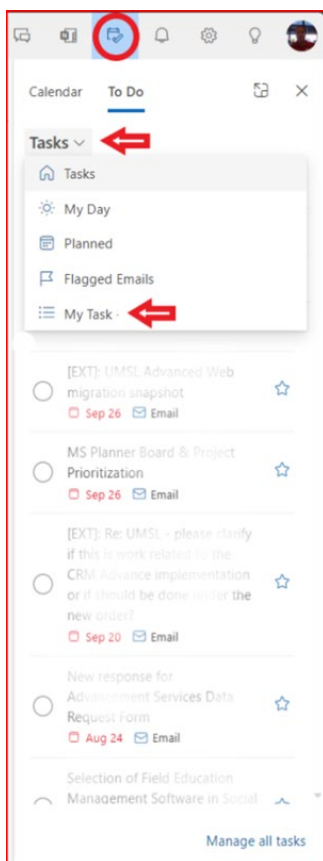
Calendar To Do

Tasks

Tasks

My Day

Planned

Flagged Emails

My Task

[EXT]: UMSL Advanced Web migration snapshot
Sep 26 Email

MS Planner Board & Project Prioritization
Sep 26 Email

[EXT]: Re: UMSL - please clarify if this is work related to the CRM Advance implementation or if should be done under the new order?
Sep 20 Email

New response for Advancement Services Data Request Form
Aug 24 Email

Selection of Field Education Management Software in Social

Manage all tasks